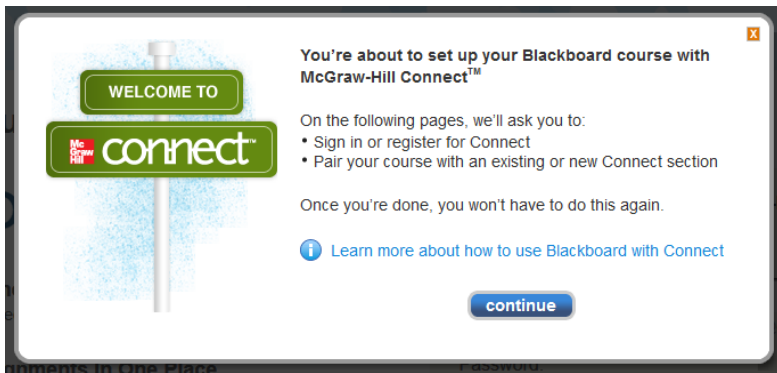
WELCOME TO

Mc Graw Hill connect™

You're about to set up your Blackboard course with McGraw-Hill Connect™

On the following pages, we'll ask you to:
• Sign in or register for Connect
• Pair your course with an existing or new Connect section

Once you're done, you won't have to do this again.

Learn more about how to use Blackboard with Connect

continue

X